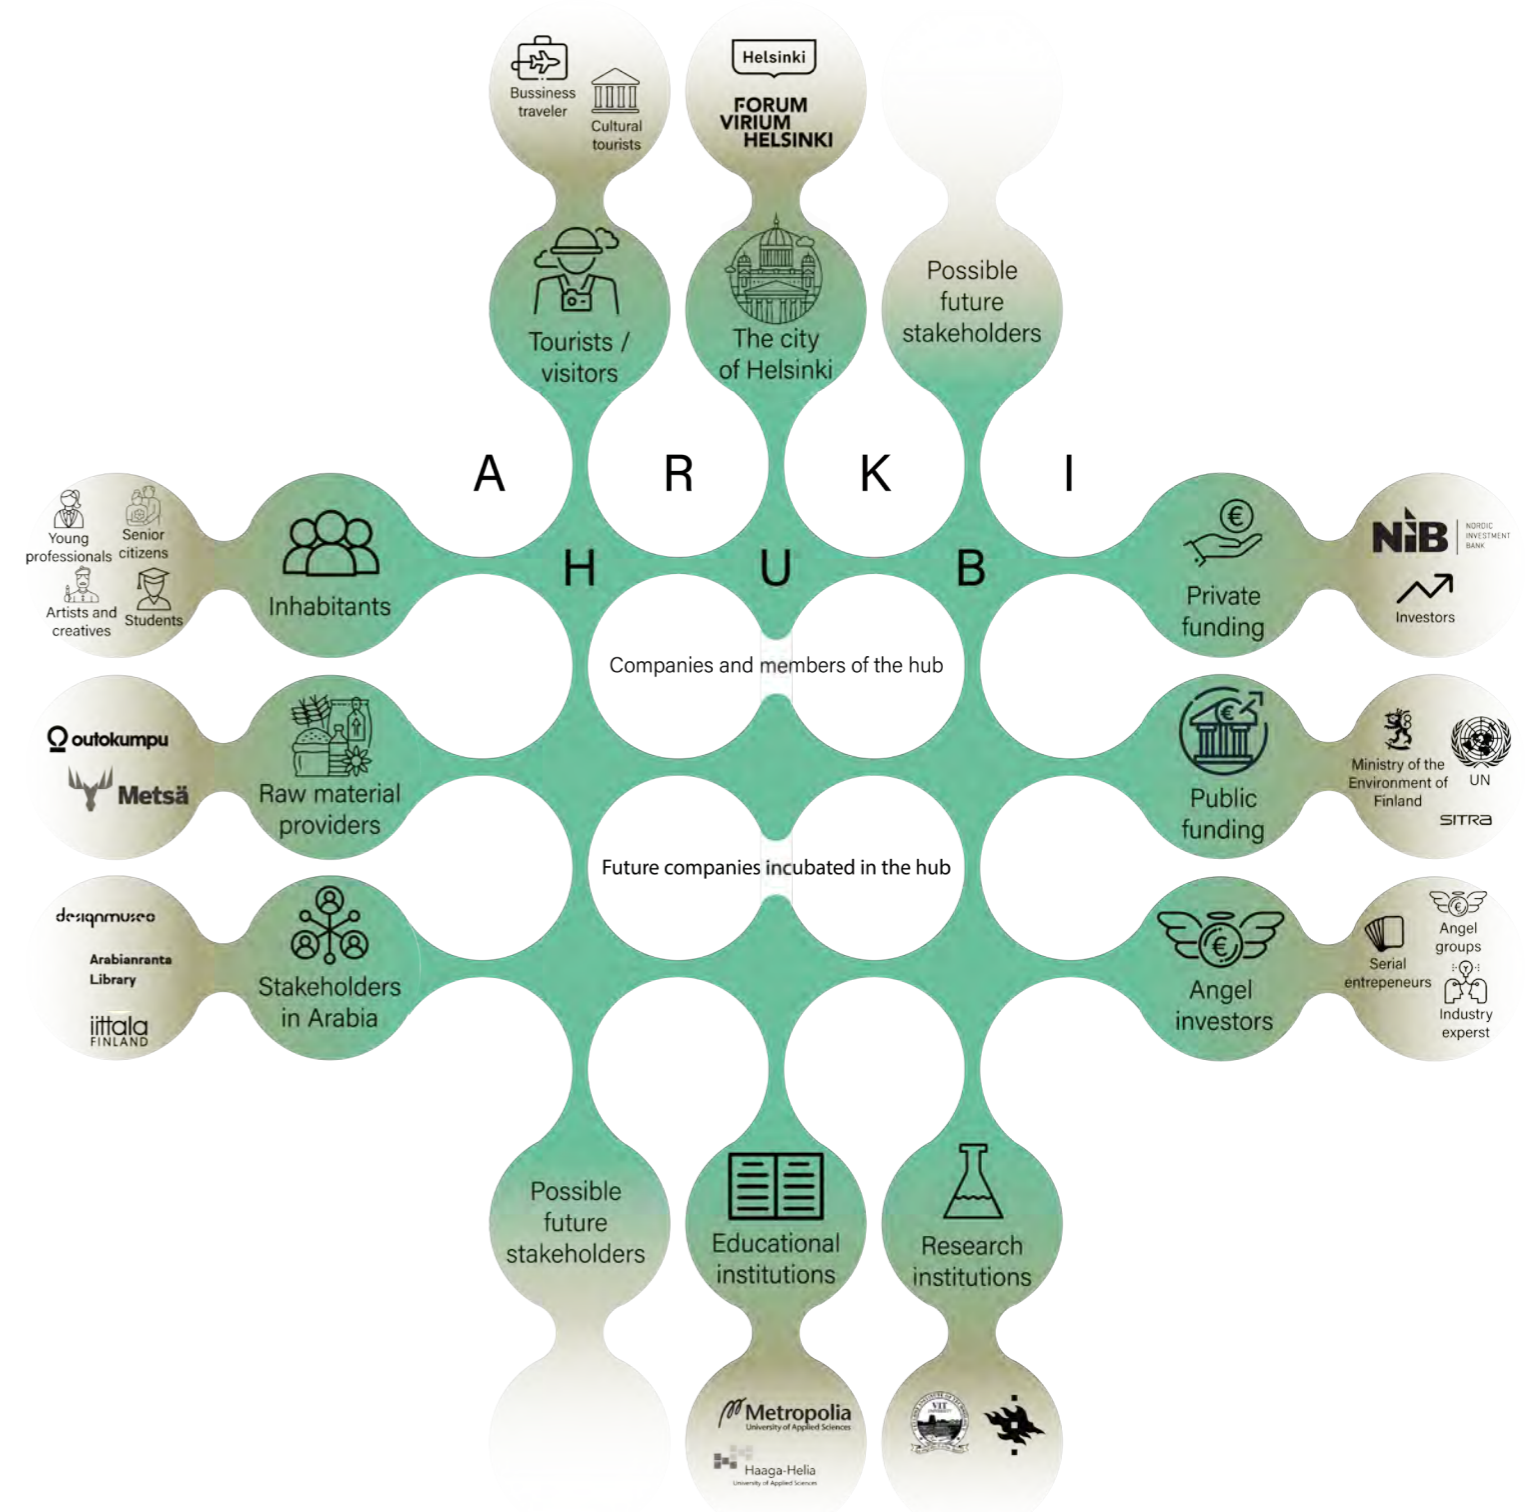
Bussiness traveler
Cultural tourists
Helsinki
FORUM VIRIUM HELSINKI

Tourists / visitors
The city of Helsinki
Possible future stakeholders

A R K I

Young professionals
Senior citizens
Artists and creatives
Students
Inhabitants

H U B

Private funding
NIB NORDIC INVESTMENT BANK
Investors

Companies and members of the hub

outokumpu
Metsä
Raw material providers

Public funding
Ministry of the Environment of Finland
UN
SITRA

Future companies incubated in the hub

designmuseo
Arabianranta Library
iittala FINLAND
Stakeholders in Arabia

Angel investors
Serial entrepeneurs
Angel groups
Industry expert

Possible future stakeholders
Educational institutions
Research institutions

Metropolia University of Applied Sciences
Haaga-Helia University of Applied Sciences